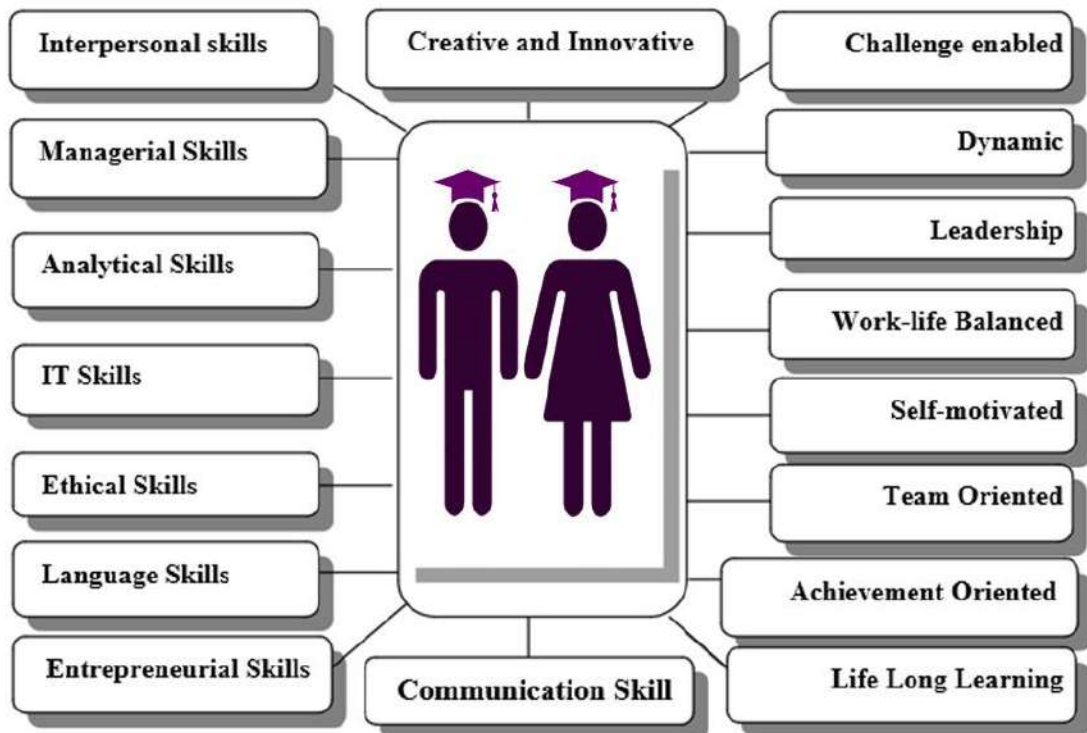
Interpersonal skills

Creative and Innovative

Challenge enabled

Managerial Skills

Dynamic

Analytical Skills

Leadership

IT Skills

Work-life Balanced

Self-motivated

Ethical Skills

Team Oriented

Language Skills

Achievement Oriented

Entrepreneurial Skills

Communication Skill

Life Long Learning